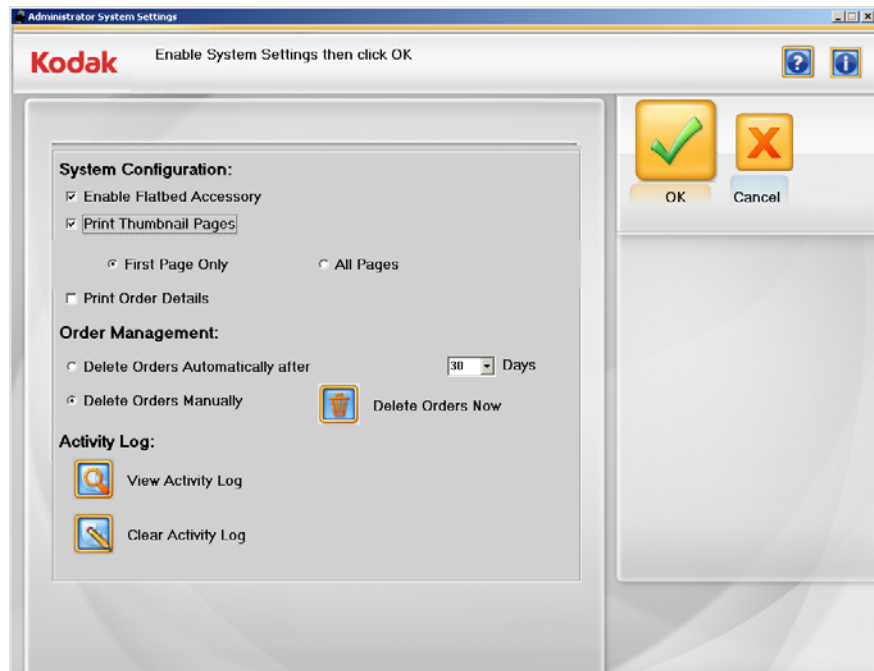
Administrator System Settings

Kodak

Enable System Settings then click OK

OK

Cancel

System Configuration:

☑ Enable Flatbed Accessory

☑ Print Thumbnail Pages

◉ First Page Only

○ All Pages

☐ Print Order Details

Order Management:

○ Delete Orders Automatically after

30

Days

◉ Delete Orders Manually

Delete Orders Now

Activity Log:

View Activity Log

Clear Activity Log